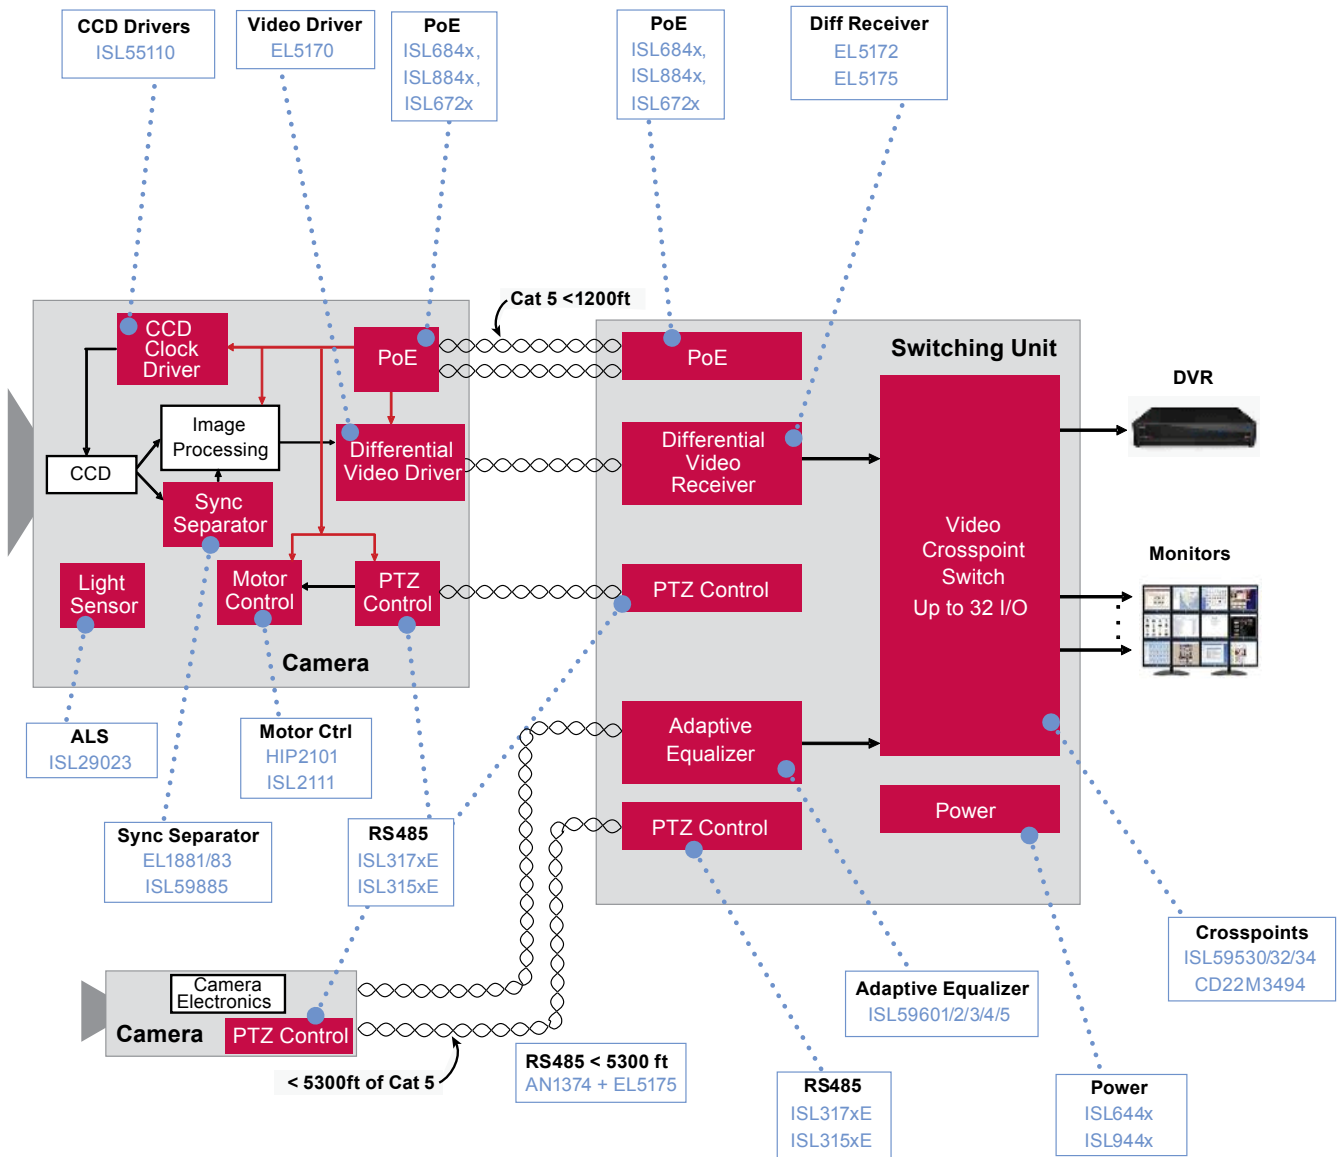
CCD Drivers
ISL55110

Video Driver
EL5170

PoE
ISL684x,
ISL884x,
ISL672x

PoE
ISL684x,
ISL884x,
ISL672x

Diff Receiver
EL5172
EL5175

Cat 5 <1200ft

CCD Clock Driver

PoE

Image Processing

CCD

Differential Video Driver

Sync Separator

Light Sensor

Motor Control

PTZ Control

Camera

Switching Unit

PoE

Differential Video Receiver

Video Crosspoint Switch
Up to 32 I/O

DVR

Monitors

PTZ Control

Adaptive Equalizer

PTZ Control

Power

ALS
ISL29023

Motor Ctrl
HIP2101
ISL2111

Sync Separator
EL1881/83
ISL59885

RS485
ISL317xE
ISL315xE

Crosspoints
ISL59530/32/34
CD22M3494

Camera Electronics

Camera

PTZ Control

Adaptive Equalizer
ISL59601/2/3/4/5

< 5300ft of Cat 5

RS485 < 5300 ft
AN1374 + EL5175

RS485
ISL317xE
ISL315xE

Power
ISL644x
ISL944x